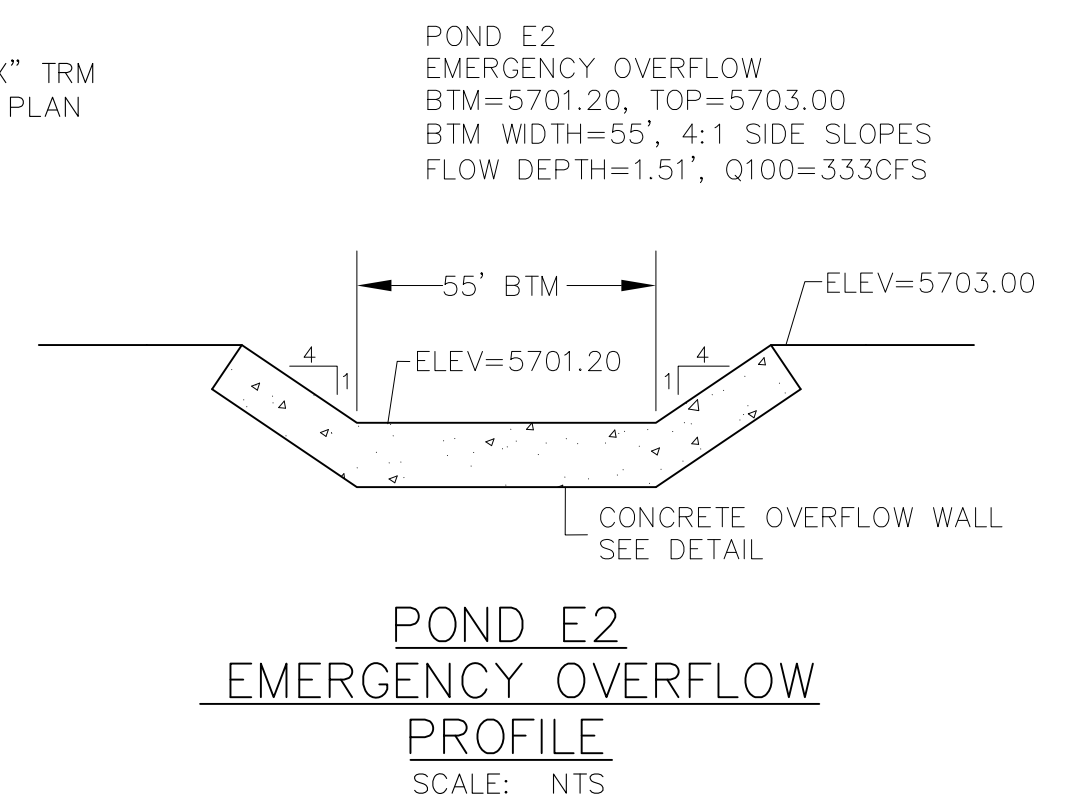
X" TRM
PLAN

POND E2
EMERGENCY OVERFLOW
BTM=5701.20, TOP=5703.00
BTM WIDTH=55', 4:1 SIDE SLOPES
FLOW DEPTH=1.51', Q100=333CFS

55' BTM

ELEV=5703.00

4
1

ELEV=5701.20

1
4

CONCRETE OVERFLOW WALL
SEE DETAIL

POND E2
EMERGENCY OVERFLOW
PROFILE
SCALE: NTS